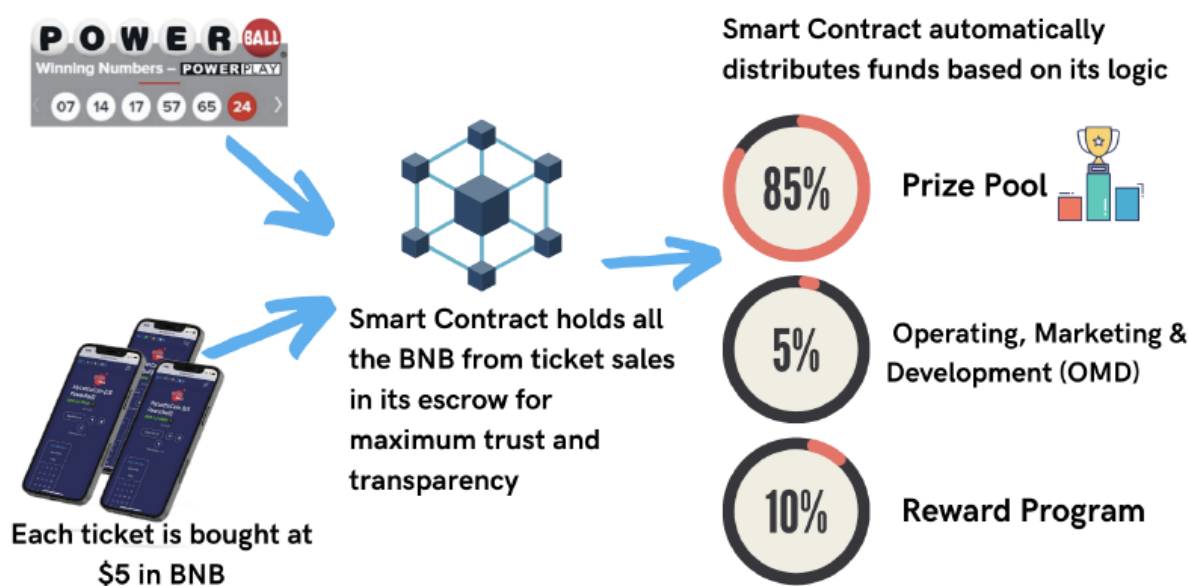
POWERBALL
Winning Numbers – POWERPLAY
07 14 17 57 65 24

Smart Contract automatically distributes funds based on its logic

85% Prize Pool

5% Operating, Marketing & Development (OMD)

10% Reward Program

Smart Contract holds all the BNB from ticket sales in its escrow for maximum trust and transparency

Each ticket is bought at $5 in BNB